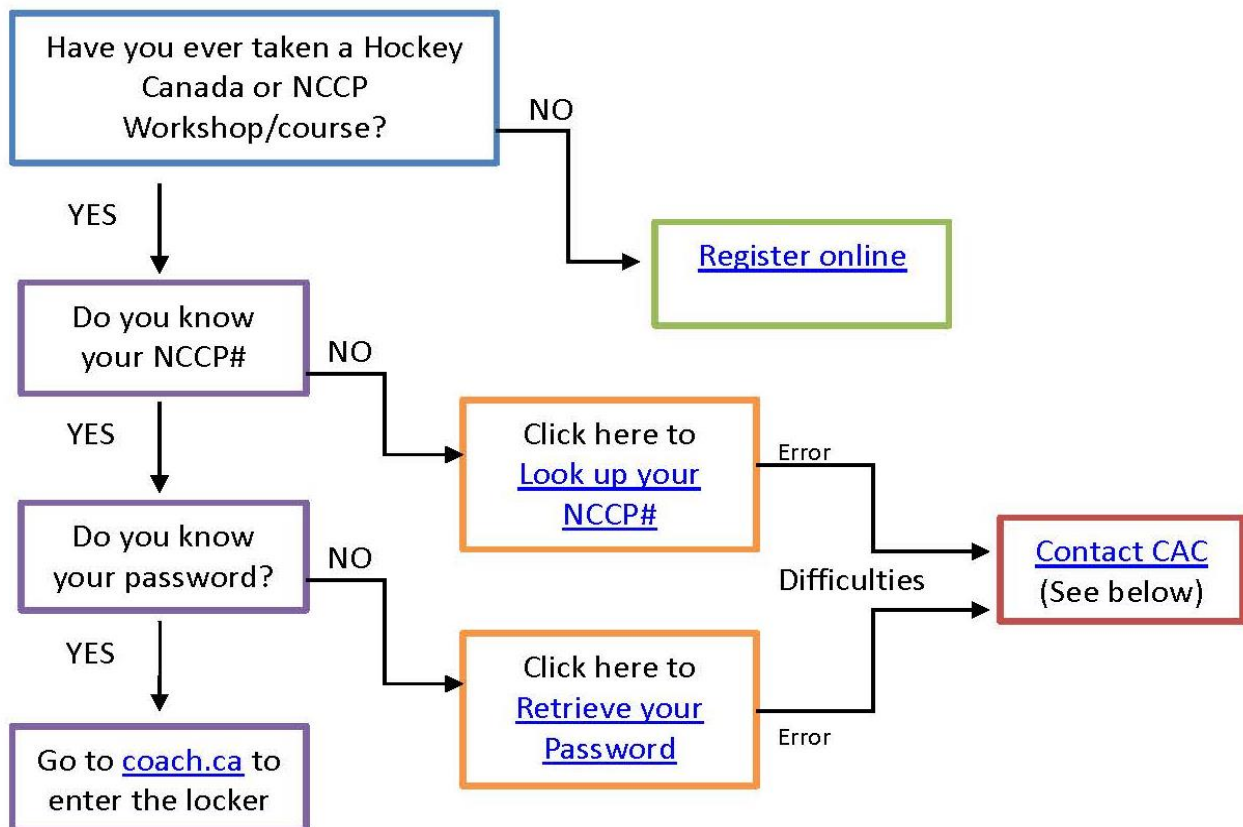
Have you ever taken a Hockey Canada or NCCP Workshop/course?

NO

Register online

YES

Do you know your NCCP#

NO

Click here to Look up your NCCP#

Error

Contact CAC (See below)

YES

Do you know your password?

NO

Difficulties

Click here to Retrieve your Password

Error

YES

Go to coach.ca to enter the locker